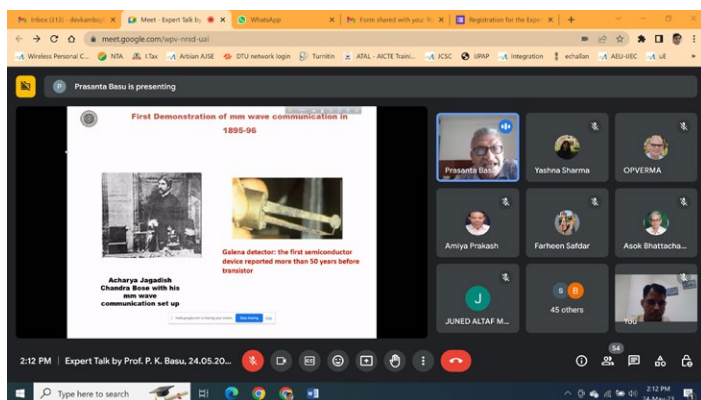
Inbox (313) - devkamboj · Meet - Expert Talk by · WhatsApp · Form shared with you: · Registration for the Expe · +

meet.google.com/wpv-nnxd-uai

Wireless Personal C... · NTA · I.Tax · Arbian AJSE · DTU network login · Turnitin · ATAL - AICTE Traini... · JCSC · UPAP · Integration · echallan · AEU-IJEC · uE

P Prasanta Basu is presenting

First Demonstration of mm wave communication in 1895-96

Acharya Jagadish Chandra Bose with his mm wave communication set up

Galena detector: the first semiconductor device reported more than 50 years before transistor

meet.google.com is sharing your screen. Stop sharing Hide

Prasanta Basu
Yashna Sharma
OPVERMA
Amiya Prakash
Farheen Safdar
Asok Bhattacha...
J
JUNED ALTAF M...
S R
45 others
You

2:12 PM | Expert Talk by Prof. P. K. Basu, 24.05.20...

54

Type here to search

2:12 PM
24-May-23